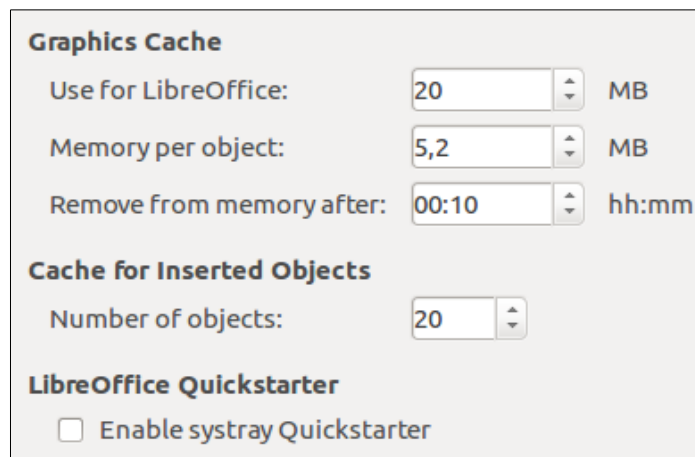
Graphics Cache

Use for LibreOffice: 20 MB

Memory per object: 5,2 MB

Remove from memory after: 00:10 hh:mm

Cache for Inserted Objects

Number of objects: 20

LibreOffice Quickstarter

Enable systray Quickstarter